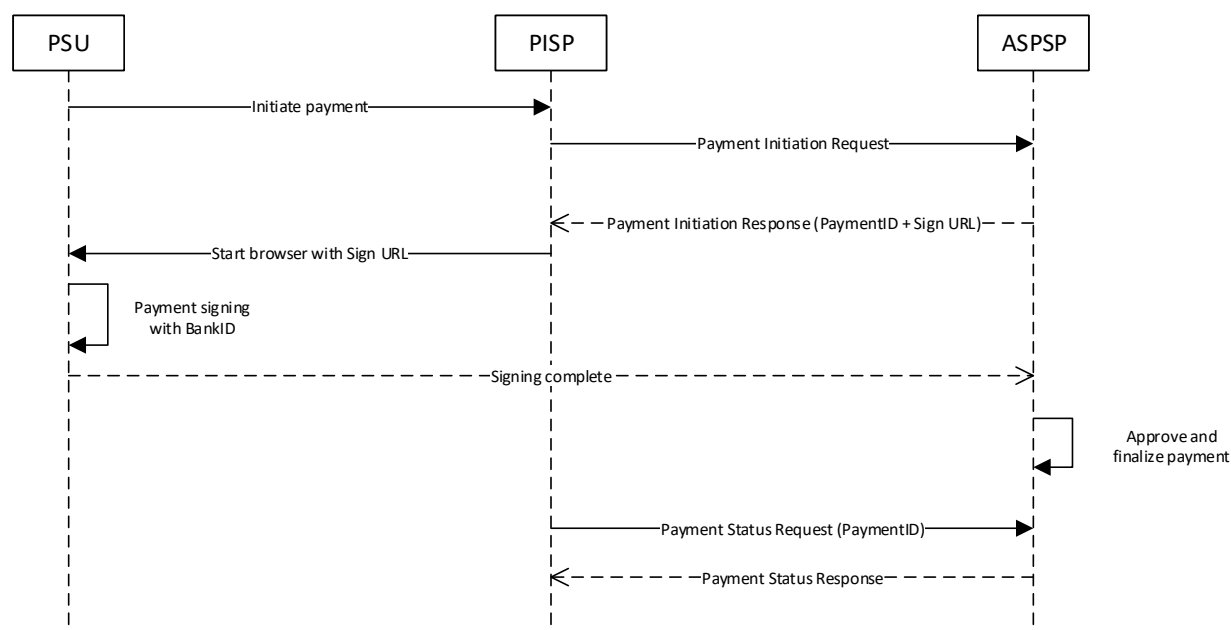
PSU

PISP

ASPSP

Initiate payment

Payment Initiation Request

Payment Initiation Response (PaymentID + Sign URL)

Start browser with Sign URL

Payment signing with BankID

Signing complete

Approve and finalize payment

Payment Status Request (PaymentID)

Payment Status Response